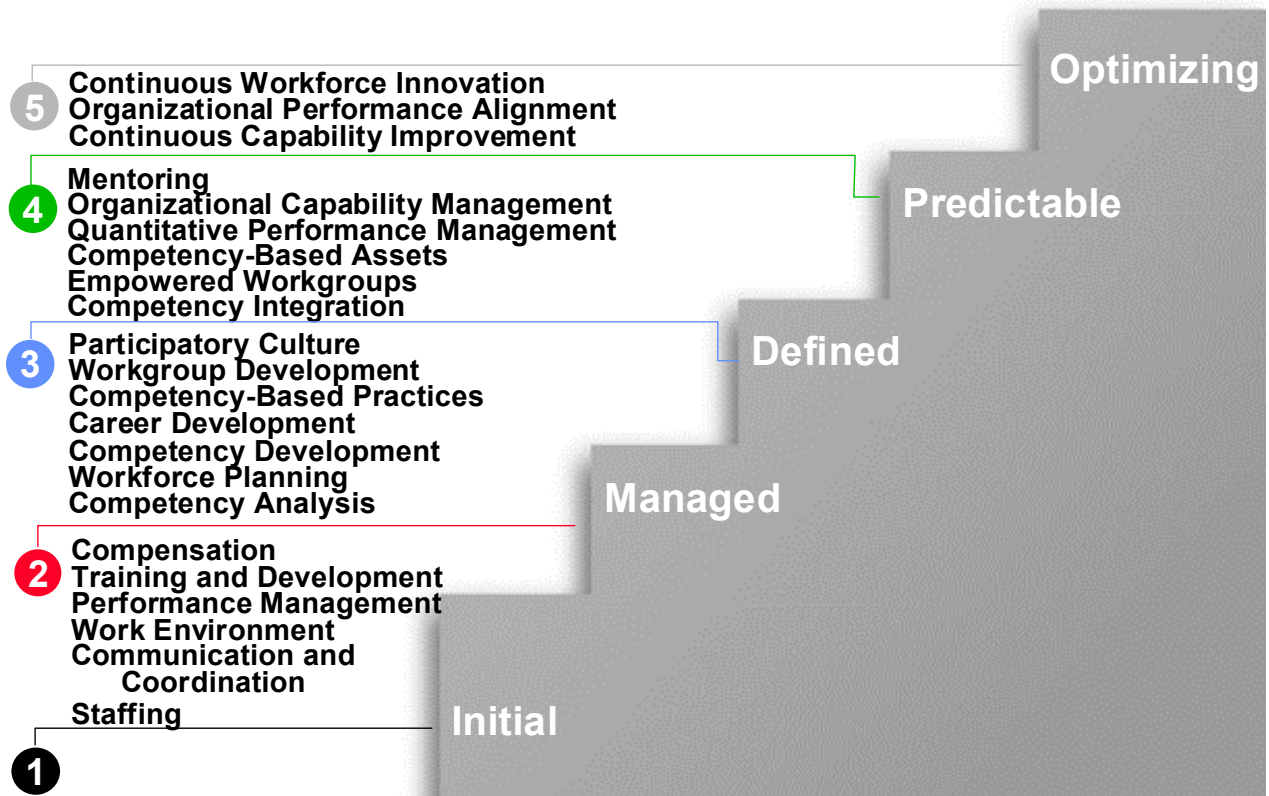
5 Continuous Workforce Innovation
Organizational Performance Alignment
Continuous Capability Improvement

Optimizing

4 Mentoring
Organizational Capability Management
Quantitative Performance Management
Competency-Based Assets
Empowered Workgroups
Competency Integration

Predictable

3 Participatory Culture
Workgroup Development
Competency-Based Practices
Career Development
Competency Development
Workforce Planning
Competency Analysis

Defined

2 Compensation
Training and Development
Performance Management
Work Environment
Communication and Coordination
Staffing

Managed

1

Initial